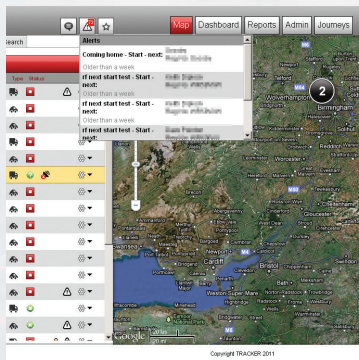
Map Dashboard Reports Admin Journeys

earch

Type Status

Alerts
Coming home - Start - next: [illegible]
Older than a week
rf next start test - Start - next: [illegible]
Older than a week
rf next start test - Start - next: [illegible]
Older than a week
rf next start test - Start - next: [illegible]

2

Wolverhampton
Birmingham
Cardiff
Bristol
Weston-Super-Mare
Swansea
Newport
Bath
Trowbridge
Taunton
Google

Copyright TRACKER 2011